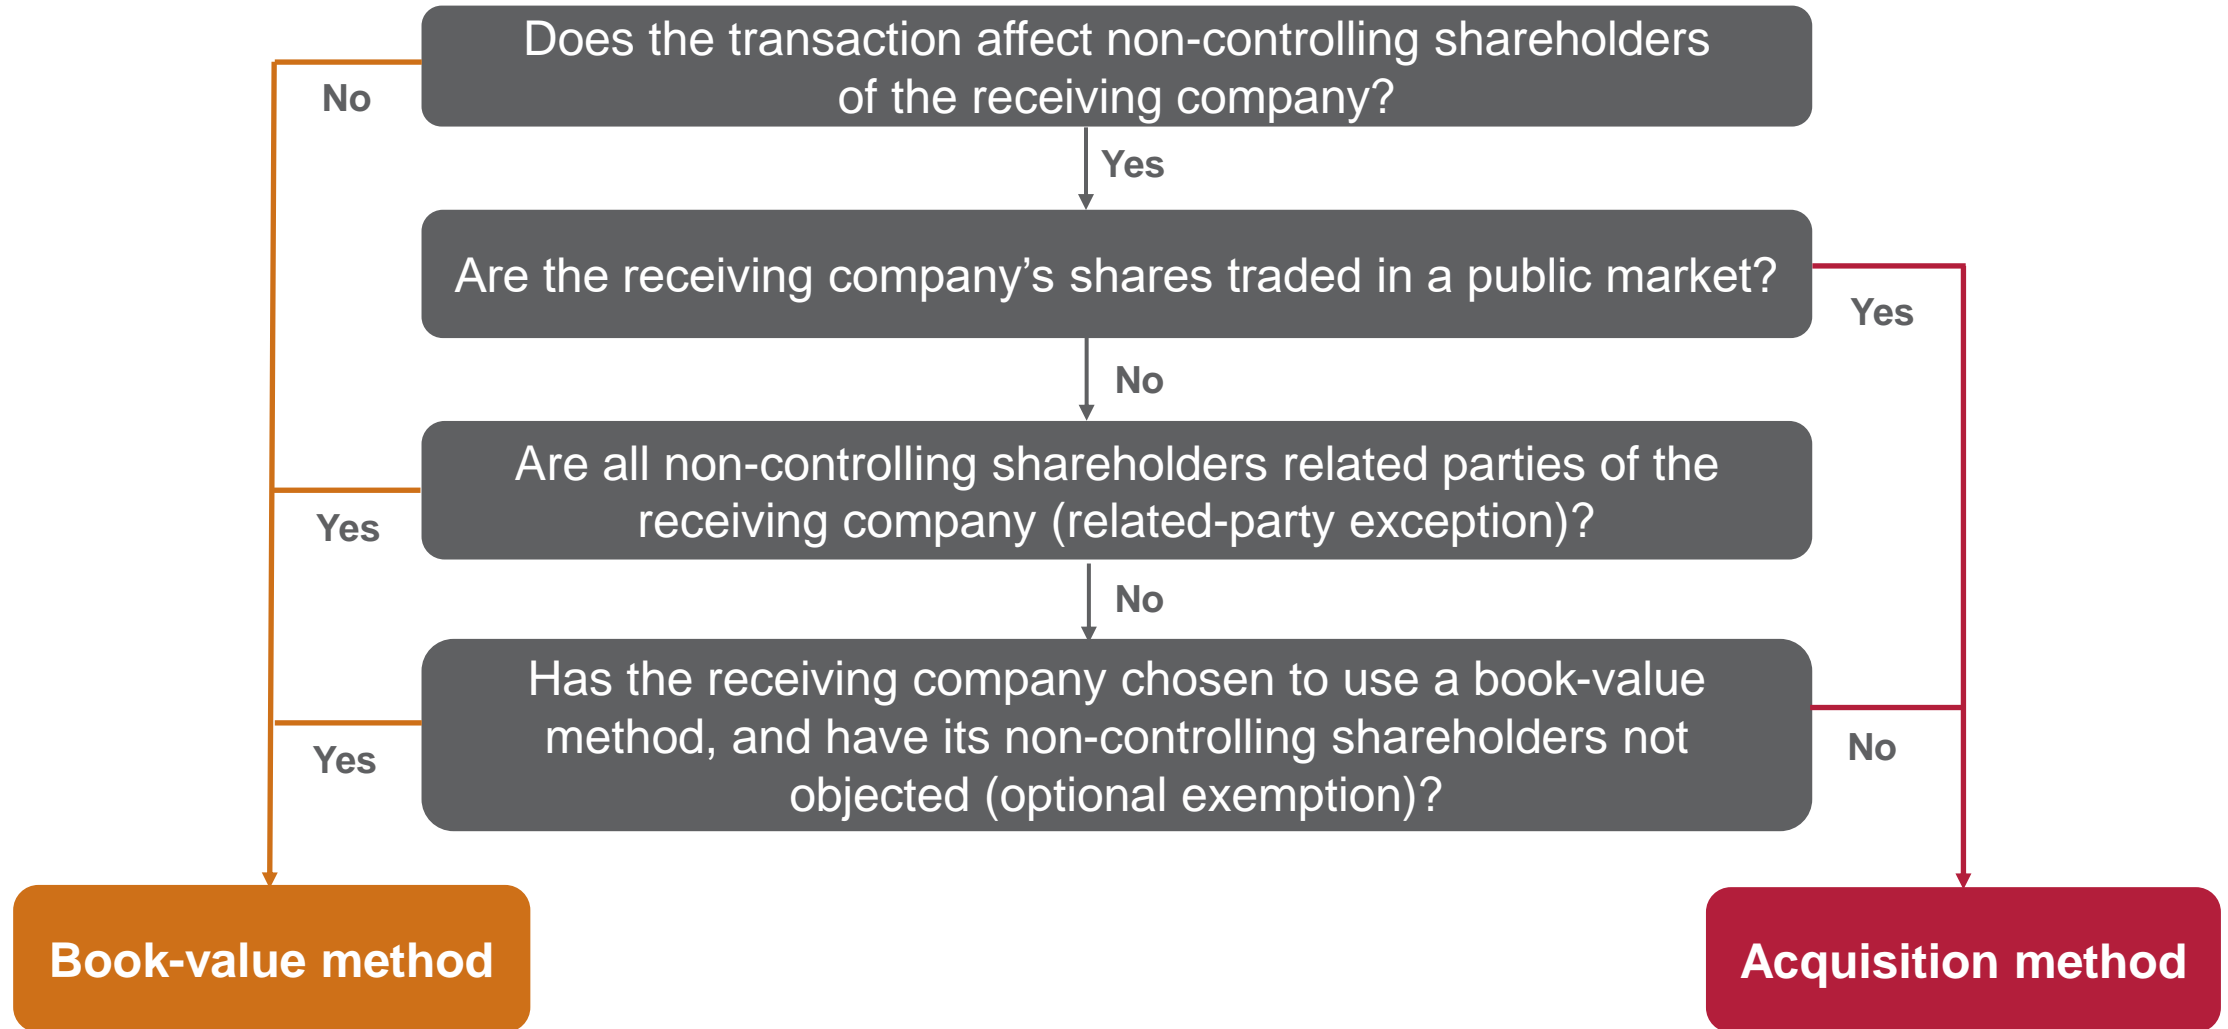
Does the transaction affect non-controlling shareholders of the receiving company?

No

Yes

Are the receiving company’s shares traded in a public market?

Yes

No

Are all non-controlling shareholders related parties of the receiving company (related-party exception)?

Yes

No

Has the receiving company chosen to use a book-value method, and have its non-controlling shareholders not objected (optional exemption)?

Yes

No

Book-value method

Acquisition method